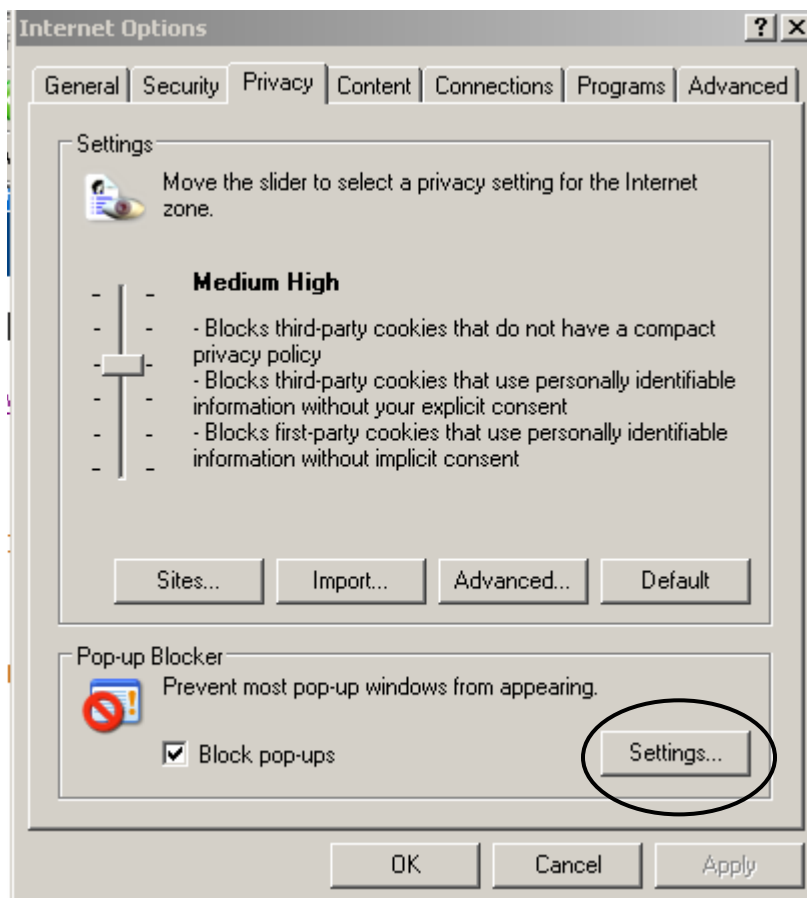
Internet Options

?

General | Security | Privacy | Content | Connections | Programs | Advanced

Settings

Move the slider to select a privacy setting for the Internet zone.

Medium High

- Blocks third-party cookies that do not have a compact privacy policy
- Blocks third-party cookies that use personally identifiable information without your explicit consent
- Blocks first-party cookies that use personally identifiable information without implicit consent

Sites... Import... Advanced... Default

Pop-up Blocker

Prevent most pop-up windows from appearing.

☑ Block pop-ups

Settings...

OK Cancel Apply